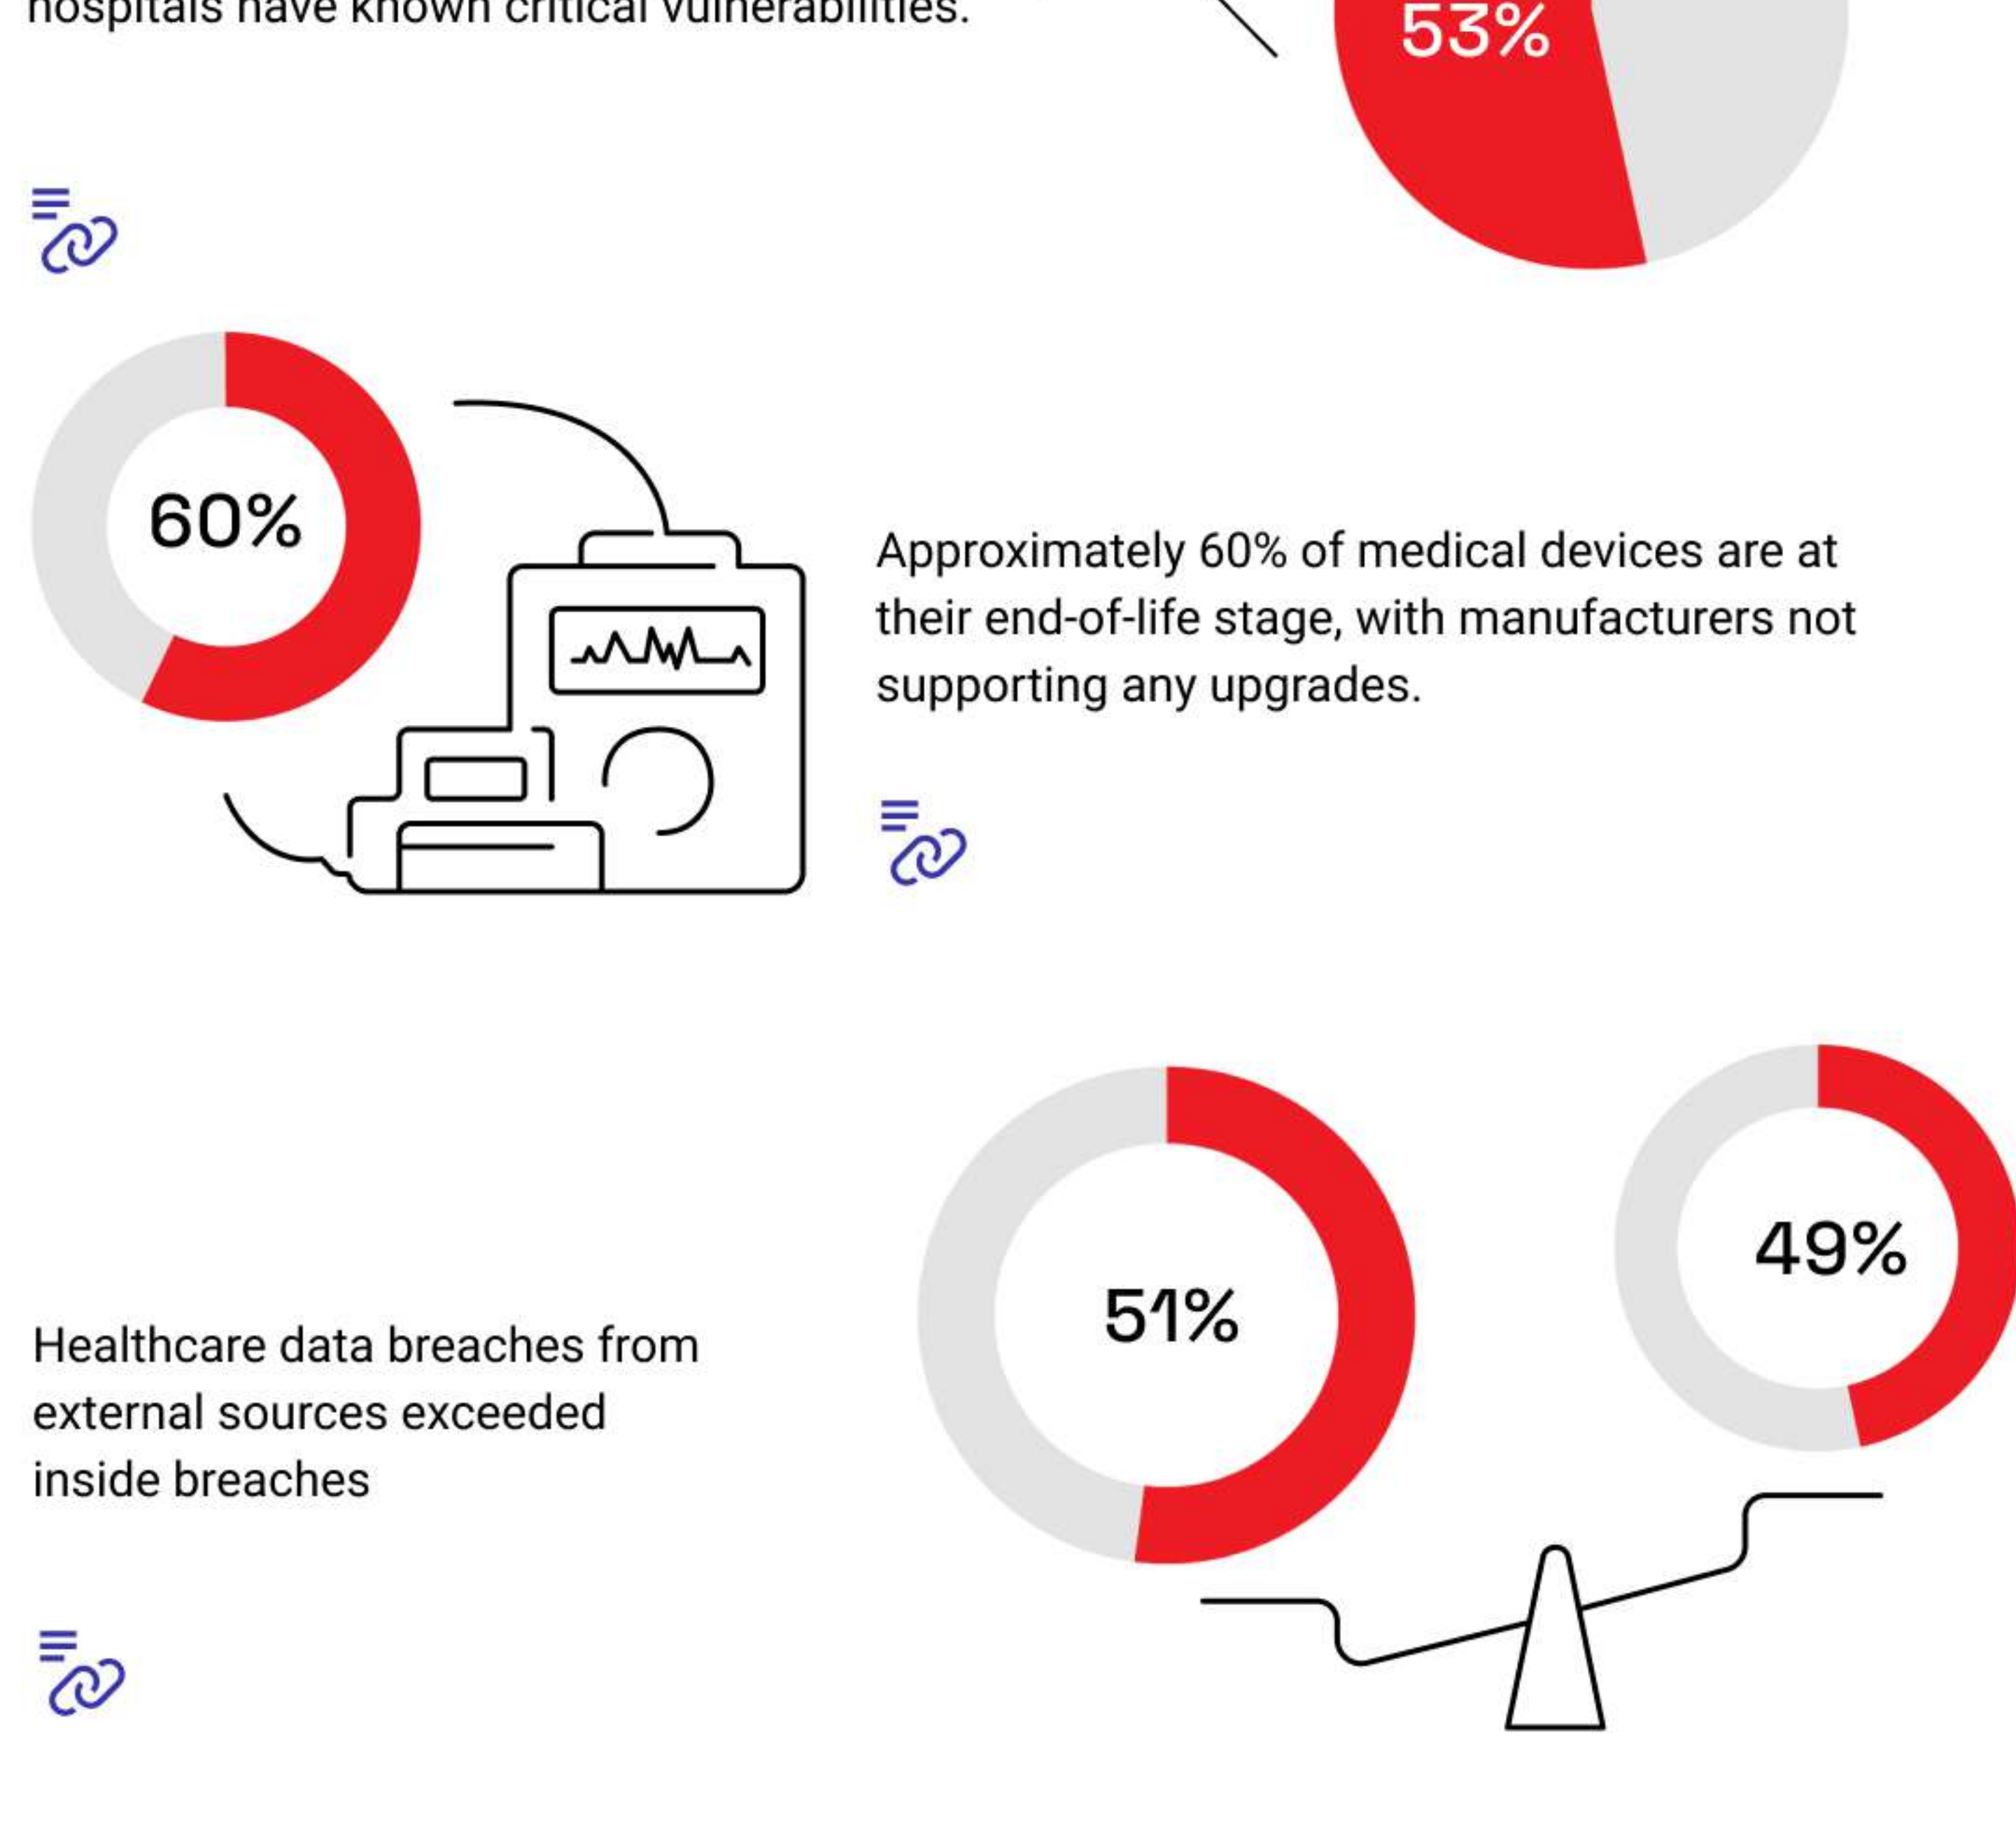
hospitals have known critical vulnerabilities.

53%

60%

Approximately 60% of medical devices are at their end-of-life stage, with manufacturers not supporting any upgrades.

Healthcare data breaches from external sources exceeded inside breaches

51%

49%